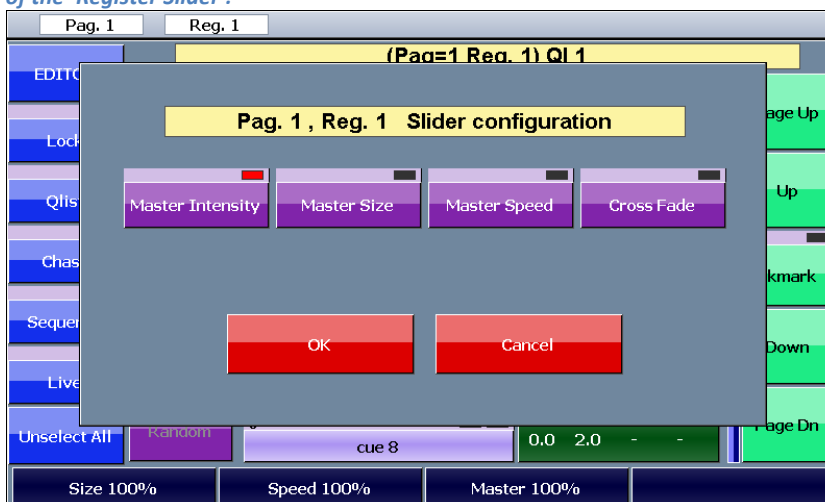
of the "Register Slider".

Pag. 1 Reg. 1

(Pag=1 Reg. 1) QL1

EDITO

Lock

Qlis

Chas

Sequer

Live

Unselect All

Random

age Up

Up

kmark

Down

Page Dn

Pag. 1 , Reg. 1 Slider configuration

Master Intensity

Master Size

Master Speed

Cross Fade

OK

Cancel

cue 8

0.0 2.0 - -

Size 100%

Speed 100%

Master 100%